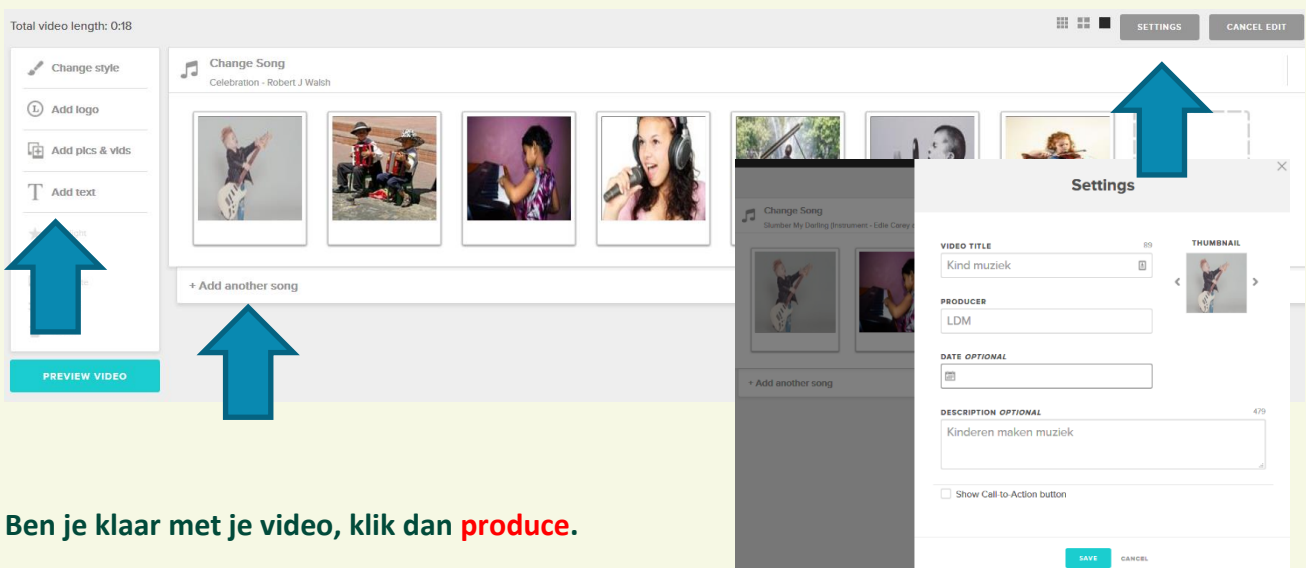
Total video length: 0:18

SETTINGS

CANCEL EDIT

Change style

Add logo

Add pics & vids

Add text

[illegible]

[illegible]

PREVIEW VIDEO

Change Song

Celebration - Robert J Walsh

+ Add another song

Change Song

Slumber My Darling (Instrument - Edie Carey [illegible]

+ Add another song

Settings

VIDEO TITLE

89

Kind muziek

THUMBNAIL

PRODUCER

LDM

DATE OPTIONAL

DESCRIPTION OPTIONAL

479

Kinderen maken muziek

Show Call-to-Action button

SAVE

CANCEL

Ben je klaar met je video, klik dan produce.